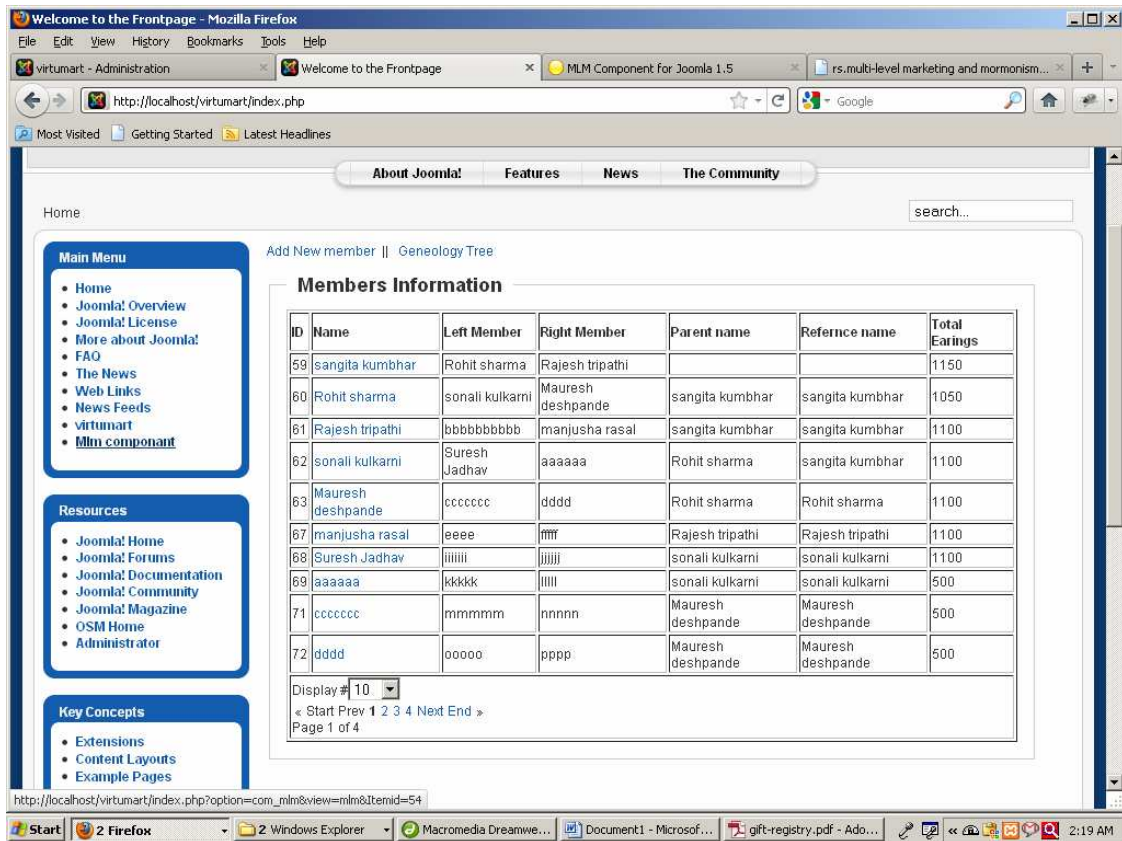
Welcome to the Frontpage - Mozilla Firefox

File Edit View History Bookmarks Tools Help

virtumart - Administration | Welcome to the Frontpage | MLM Component for Joomla 1.5 | rs.multi-level marketing and mormonism...

http://localhost/virtumart/index.php

Google

Most Visited | Getting Started | Latest Headlines

About Joomla! | Features | News | The Community

Home

search...

Main Menu
- Home
- Joomla! Overview
- Joomla! License
- More about Joomla!
- FAQ
- The News
- Web Links
- News Feeds
- virtumart
- Mlm componant

Resources
- Joomla! Home
- Joomla! Forums
- Joomla! Documentation
- Joomla! Community
- Joomla! Magazine
- OSM Home
- Administrator

Key Concepts
- Extensions
- Content Layouts
- Example Pages

Add New member || Geneology Tree

Members Information

| ID | Name | Left Member | Right Member | Parent name | Refernce name | Total Earings |
|---|---|---|---|---|---|---|
| 59 | sangita kumbhar | Rohit sharma | Rajesh tripathi | | | 1150 |
| 60 | Rohit sharma | sonali kulkarni | Mauresh deshpande | sangita kumbhar | sangita kumbhar | 1050 |
| 61 | Rajesh tripathi | bbbbbbbbbb | manjusha rasal | sangita kumbhar | sangita kumbhar | 1100 |
| 62 | sonali kulkarni | Suresh Jadhav | aaaaaa | Rohit sharma | sangita kumbhar | 1100 |
| 63 | Mauresh deshpande | ccccccc | dddd | Rohit sharma | Rohit sharma | 1100 |
| 67 | manjusha rasal | eeee | ffff | Rajesh tripathi | Rajesh tripathi | 1100 |
| 68 | Suresh Jadhav | iiiiiii | jjjjjj | sonali kulkarni | sonali kulkarni | 1100 |
| 69 | aaaaaa | kkkkk | lllll | sonali kulkarni | sonali kulkarni | 500 |
| 71 | ccccccc | mmmmm | nnnnn | Mauresh deshpande | Mauresh deshpande | 500 |
| 72 | dddd | ooooo | pppp | Mauresh deshpande | Mauresh deshpande | 500 |

Display # 10
« Start Prev 1 2 3 4 Next End »
Page 1 of 4

http://localhost/virtumart/index.php?option=com_mlm&view=mlm&Itemid=54

Start | 2 Firefox | 2 Windows Explorer | Macromedia Dreamwe... | Document1 - Microsof... | gift-registry.pdf - Ado... | 2:19 AM